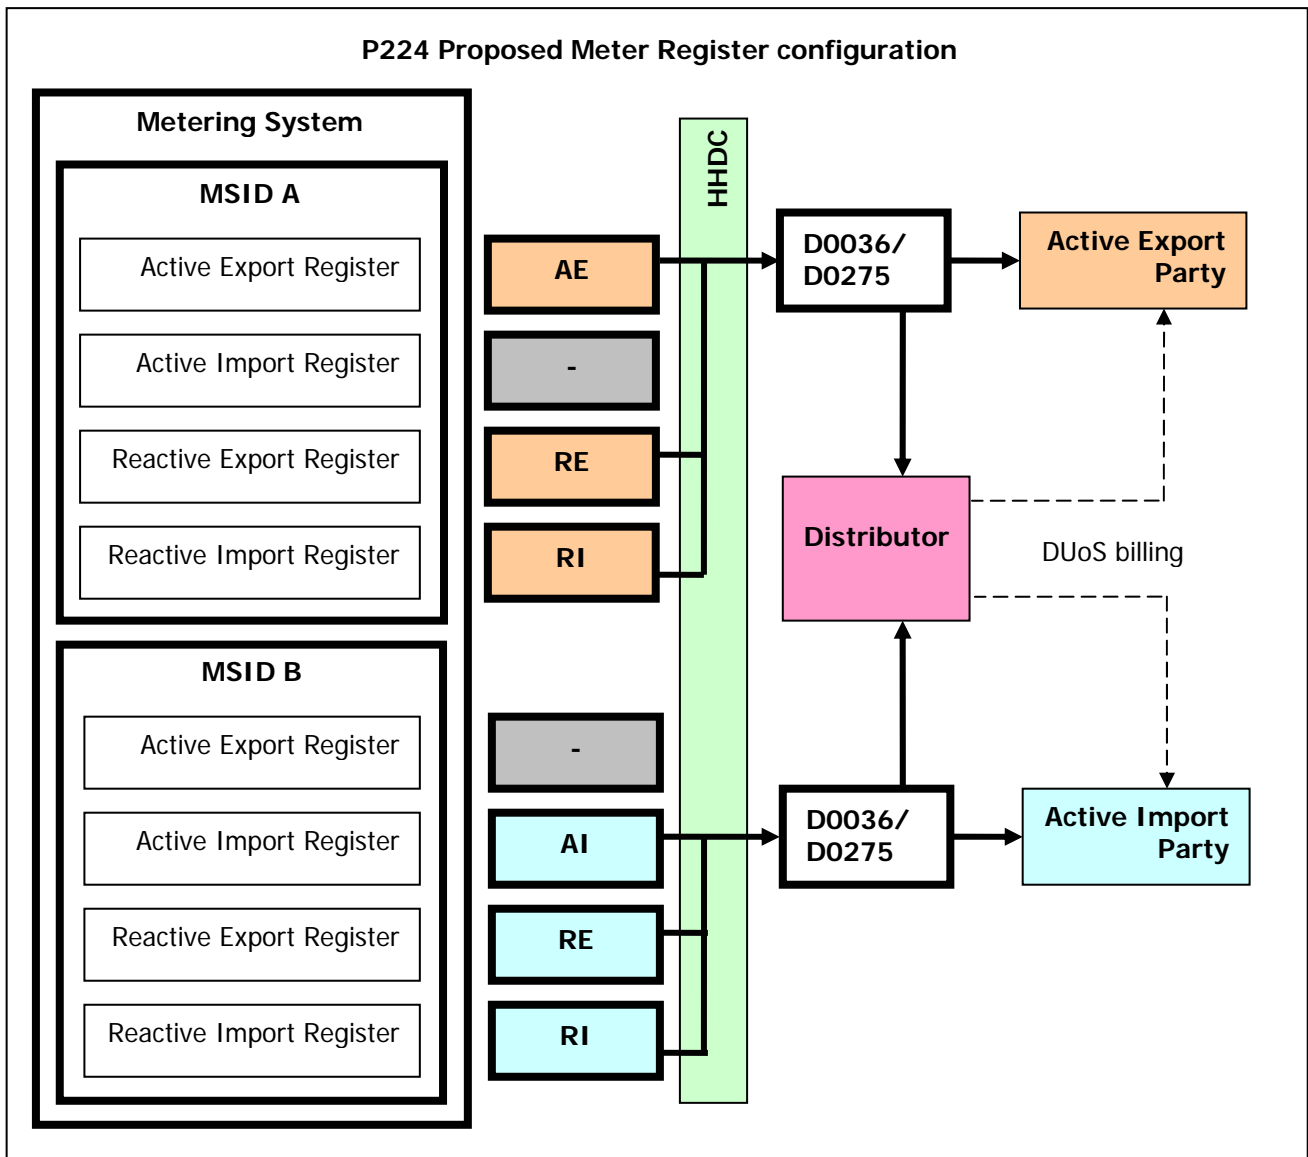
P224 Proposed Meter Register configuration

Metering System

MSID A

Active Export Register

Active Import Register

Reactive Export Register

Reactive Import Register

MSID B

Active Export Register

Active Import Register

Reactive Export Register

Reactive Import Register

AE

-

RE

RI

-

AI

RE

RI

HHDC

D0036/ D0275

Active Export Party

Distributor

DUoS billing

D0036/ D0275

Active Import Party